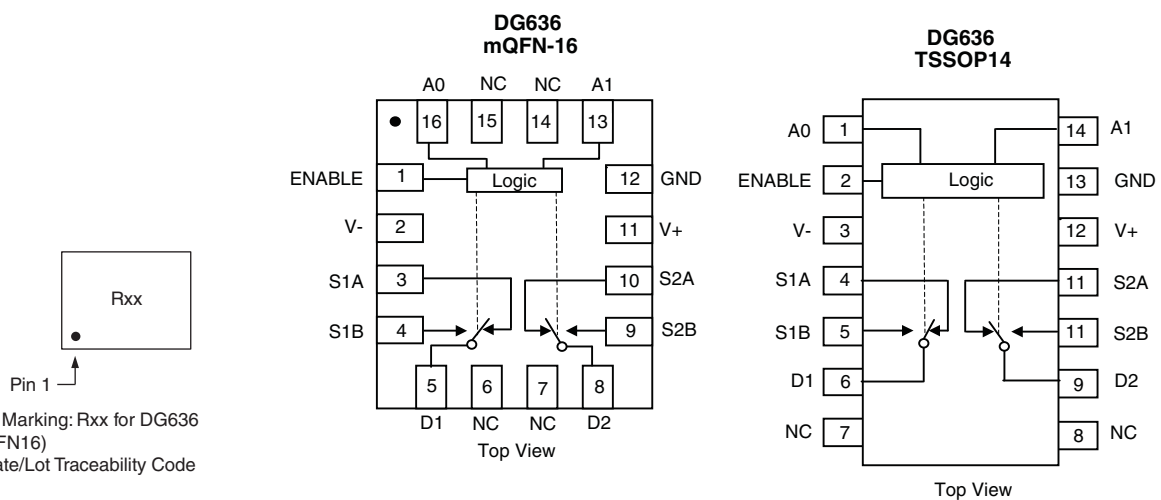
Rxx

Pin 1

Marking: Rxx for DG636
FN16)
ate/Lot Traceability Code

DG636
mQFN-16

A0 NC NC A1

16 15 14 13

ENABLE 1

Logic

12 GND

V- 2

11 V+

S1A 3

10 S2A

S1B 4

9 S2B

5 6 7 8

D1 NC NC D2

Top View

DG636
TSSOP14

A0 1

14 A1

ENABLE 2

Logic

13 GND

V- 3

12 V+

S1A 4

11 S2A

S1B 5

11 S2B

D1 6

9 D2

NC 7

8 NC

Top View